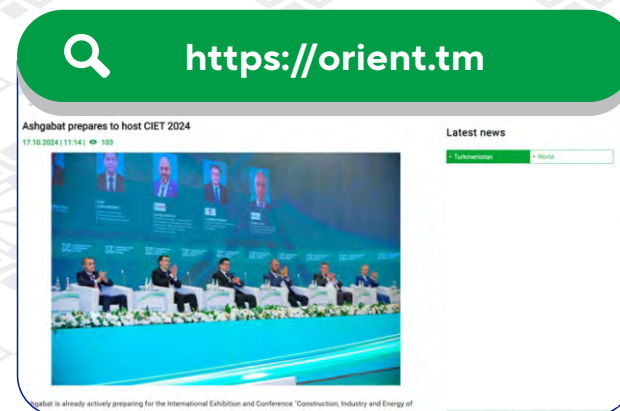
https://orient.tm

Ashgabat prepares to host CIET 2024

17.10.2024 | 11:14 | 103

Latest news

• Turkmenistan • World

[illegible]hgabat is already actively preparing for the International Exhibition and Conference "Construction, Industry and Energy of